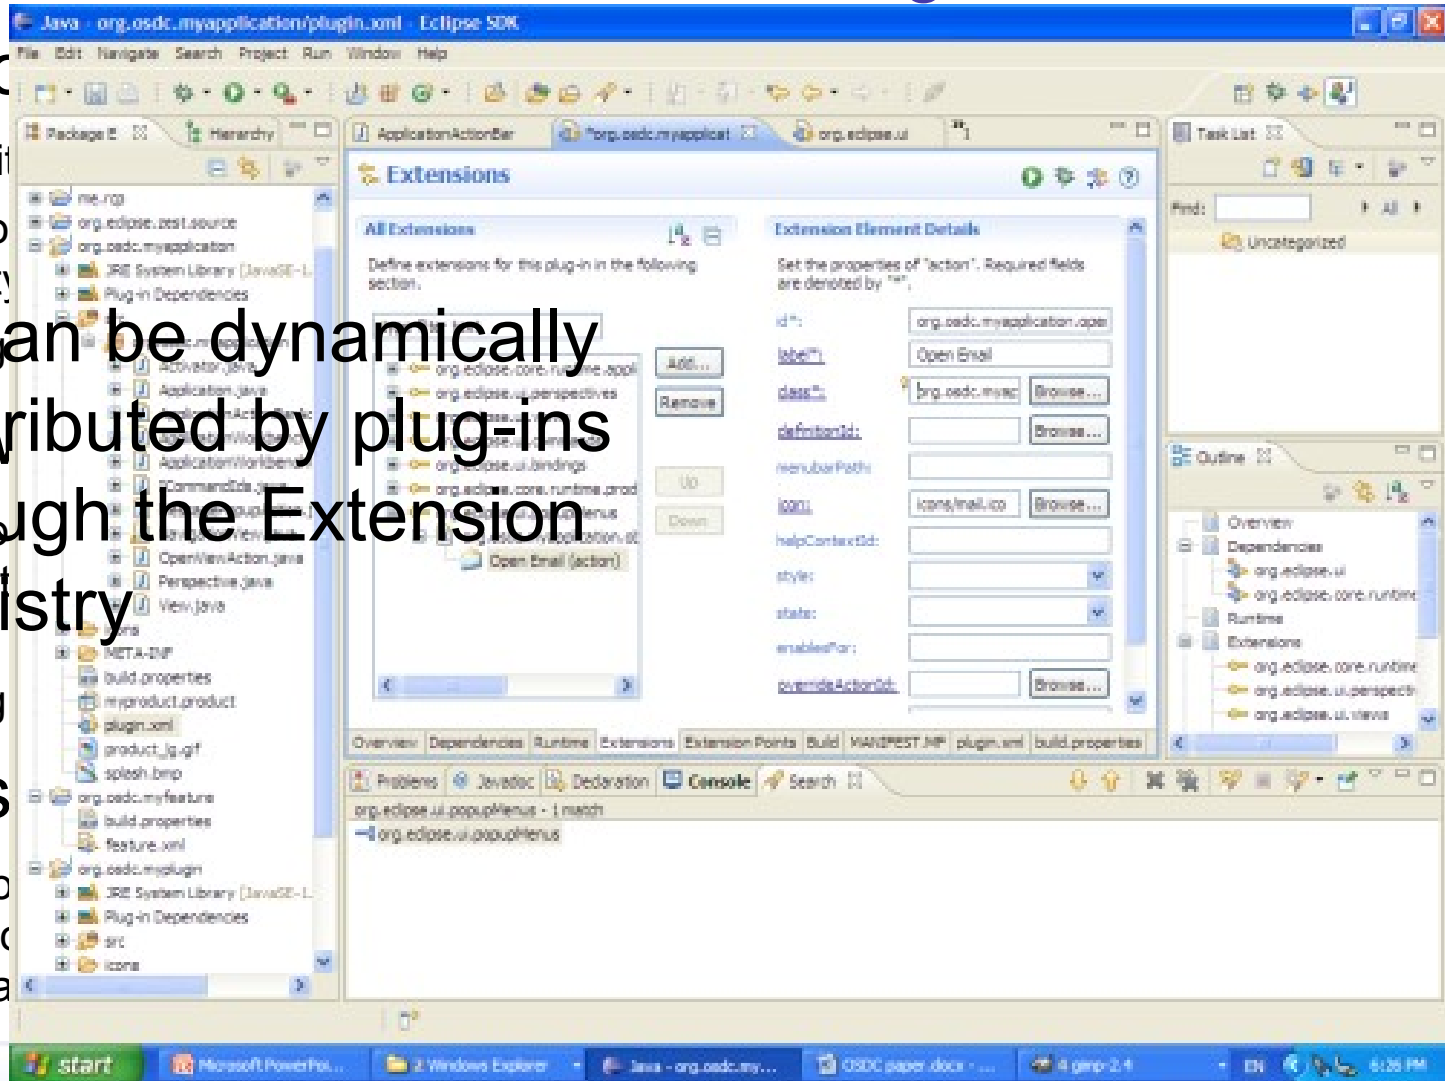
Java - org.osdc.myapplication/plugin.xml - Eclipse SDK

File Edit Navigate Search Project Run Window Help

Package E Hierarchy

me.rcp
org.eclipse.test.source
org.osdc.myapplication
JRE System Library [JavaSE-1
Plug-in Dependencies

an be dynamically
ributed by plug-ins
ugh the Extension
istry

Activator.java
Application.java
ApplicationWorkben
ICommandIds.java
OpenViewAction.java
Perspective.java
View.java
META-INF
build.properties
myproduct.product
plugin.xml
product_lg.gif
splash.bmp
org.osdc.myfeature
build.properties
feature.xml
org.osdc.myplugin
JRE System Library [JavaSE-1
Plug-in Dependencies
src
icons

ApplicationActionBar *org.osdc.myapplicat org.eclipse.ui

Extensions

All Extensions
Define extensions for this plug-in in the following section.

org.eclipse.core.runtime.appl
org.eclipse.ui.perspectives
org.eclipse.ui.bindings
org.eclipse.core.runtime.prod
Open Email (action)

Add...
Remove
Up
Down

Extension Element Details
Set the properties of "action". Required fields are denoted by "*".

id*: org.osdc.myapplication.ope
label*: Open Email
class*: org.osdc.myap Browse...
definitionId: Browse...
menubarPath:
icon: icons/mail.ico Browse...
helpContextId:
style:
state:
enablesFor:
overrideActionId: Browse...

Overview Dependencies Runtime Extensions Extension Points Build MANIFEST.MF plugin.xml build.properties

Task List
Find: All
Uncategorized

Outline
Overview
Dependencies
org.eclipse.ui
org.eclipse.core.runtime
Runtime
Extensions
org.eclipse.core.runtime
org.eclipse.ui.perspecti
org.eclipse.ui.views

Problems Javadoc Declaration Console Search
org.eclipse.ui.popupMenus - 1 match
org.eclipse.ui.popupMenus

start Microsoft PowerPoi... 2 Windows Explorer Java - org.osdc.my... OSDC paper.docx - ... 4 gimp-2.4 EN 6:26 PM